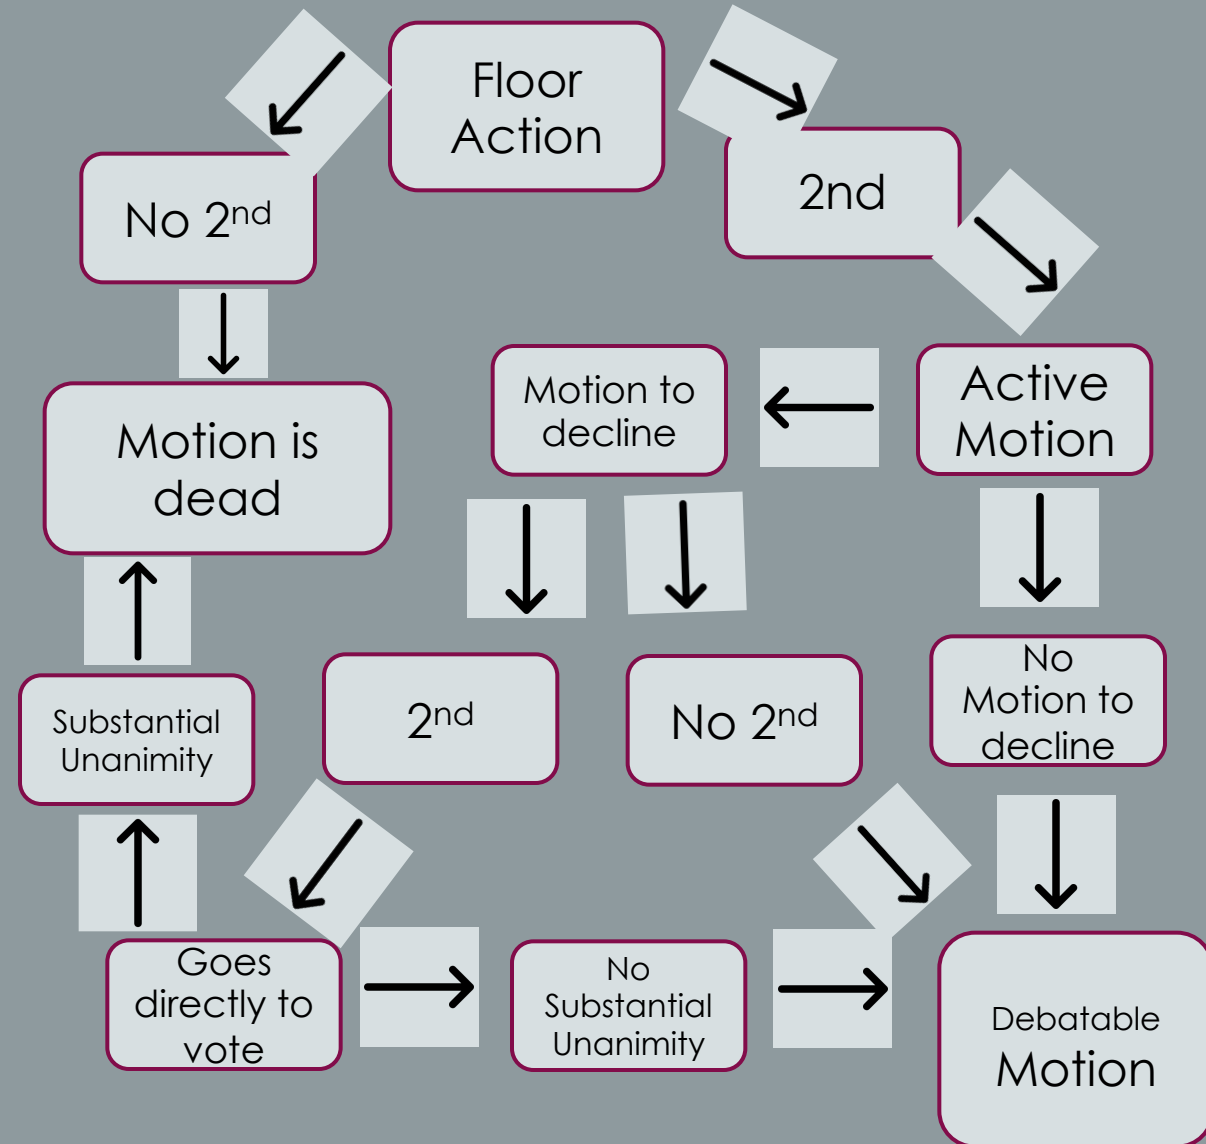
Floor Action

2nd

No $2^{nd}$

Motion is dead

Active Motion

Motion to decline

No Motion to decline

$2^{nd}$

No $2^{nd}$

Substantial Unanimity

Goes directly to vote

No Substantial Unanimity

Debatable Motion